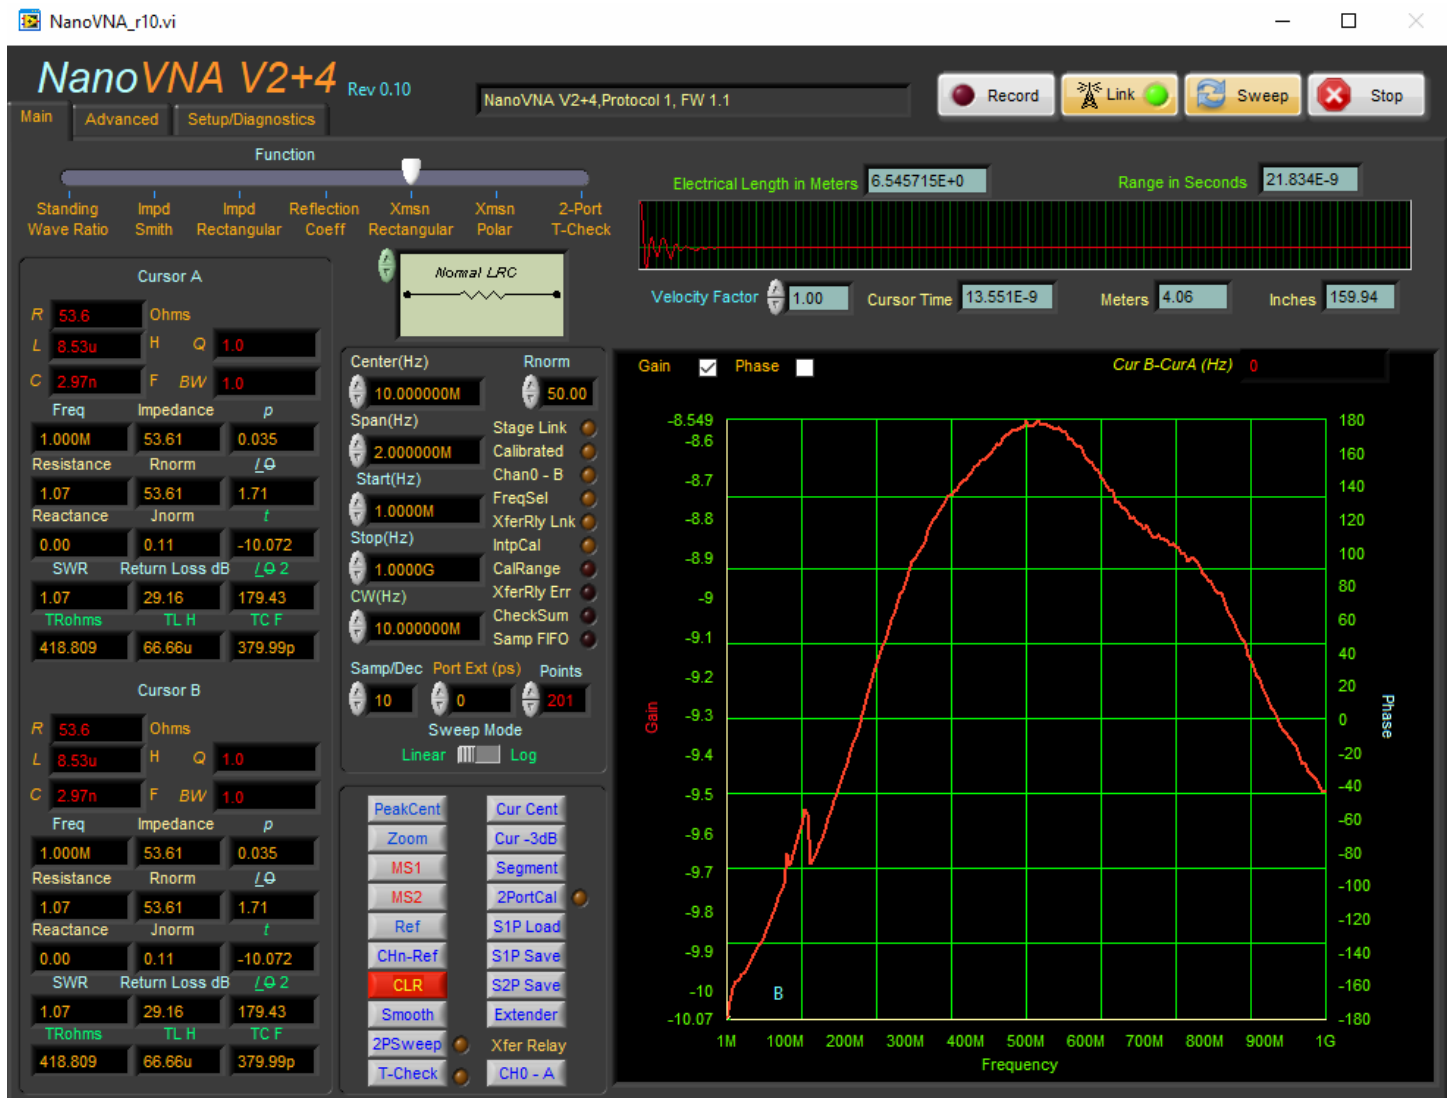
NanoVNA_r10.vi

NanoVNA V2+4 Rev 0.10

NanoVNA V2+4,Protocol 1, FW 1.1

Record Link Sweep Stop

Main Advanced Setup/Diagnostics

Function

Standing Wave Ratio Impd Smith Impd Rectangular Reflection Coeff Xmsn Rectangular Xmsn Polar 2-Port T-Check

Electrical Length in Meters 6.545715E+0 Range in Seconds 21.834E-9

Velocity Factor 1.00 Cursor Time 13.551E-9 Meters 4.06 Inches 159.94

Cursor A

R 53.6 Ohms
L 8.53u H Q 1.0
C 2.97n F BW 1.0
Freq Impedance p
1.000M 53.61 0.035
Resistance Rnorm /Θ
1.07 53.61 1.71
Reactance Jnorm t
0.00 0.11 -10.072
SWR Return Loss dB /Θ 2
1.07 29.16 179.43
TRohms TL H TC F
418.809 66.66u 379.99p

Cursor B

R 53.6 Ohms
L 8.53u H Q 1.0
C 2.97n F BW 1.0
Freq Impedance p
1.000M 53.61 0.035
Resistance Rnorm /Θ
1.07 53.61 1.71
Reactance Jnorm t
0.00 0.11 -10.072
SWR Return Loss dB /Θ 2
1.07 29.16 179.43
TRohms TL H TC F
418.809 66.66u 379.99p

Normal LRC

Center(Hz) 10.000000M Rnorm 50.00
Span(Hz) 2.000000M
Start(Hz) 1.0000M
Stop(Hz) 1.0000G
CW(Hz) 10.000000M

Stage Link
Calibrated
Chan0 - B
FreqSel
XferRly Lnk
IntpCal
CalRange
XferRly Err
CheckSum
Samp FIFO

Samp/Dec Port Ext (ps) Points
10 0 201
Sweep Mode
Linear Log

PeakCent Cur Cent
Zoom Cur -3dB
MS1 Segment
MS2 2PortCal
Ref S1P Load
CHn-Ref S1P Save
CLR S2P Save
Smooth Extender
2PSweep Xfer Relay
T-Check CH0 - A

Gain Phase Cur B-CurA (Hz) 0

-8.549 -8.6 -8.7 -8.8 -8.9 -9 -9.1 -9.2 -9.3 -9.4 -9.5 -9.6 -9.7 -9.8 -9.9 -10 -10.07
Gain
180 160 140 120 100 80 60 40 20 0 -20 -40 -60 -80 -100 -120 -140 -160 -180
Phase
B
1M 100M 200M 300M 400M 500M 600M 700M 800M 900M 1G
Frequency